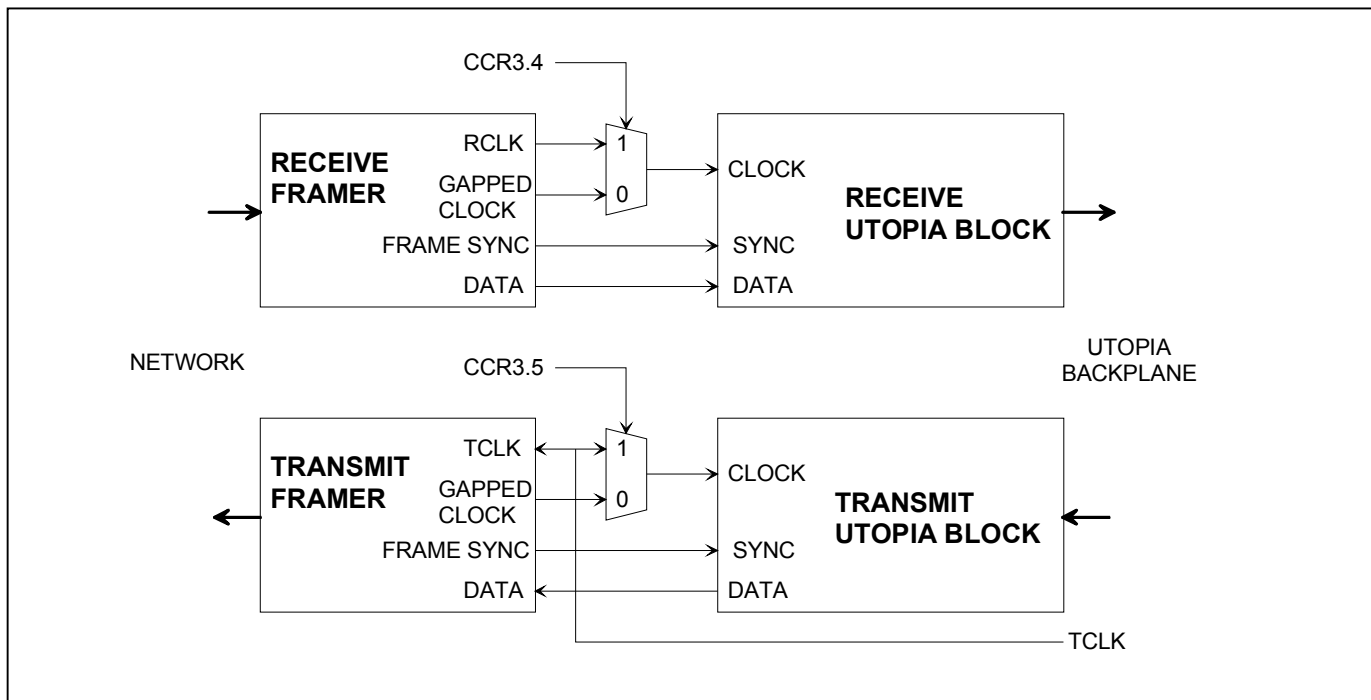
CCR3.4

RECEIVE FRAMER

RCLK

GAPPED CLOCK

FRAME SYNC

DATA

1

0

CLOCK

SYNC

DATA

RECEIVE UTOPIA BLOCK

NETWORK

CCR3.5

UTOPIA BACKPLANE

TRANSMIT FRAMER

TCLK

GAPPED CLOCK

FRAME SYNC

DATA

1

0

CLOCK

SYNC

DATA

TRANSMIT UTOPIA BLOCK

TCLK